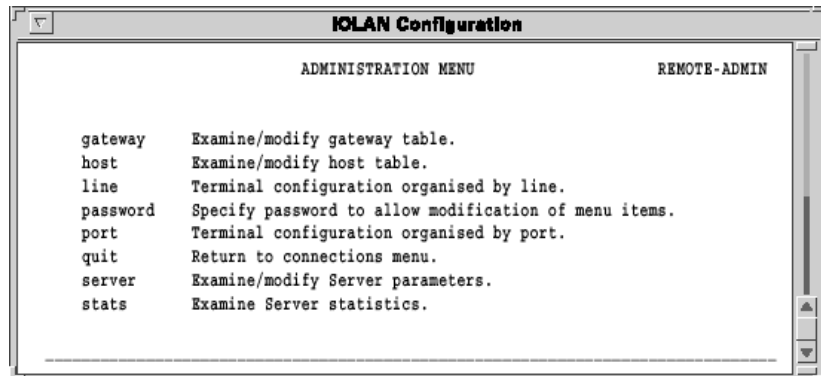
IOLAN Configuration

ADMINISTRATION MENU REMOTE-ADMIN

| | |
|---|---|
| gateway | Examine/modify gateway table. |
| host | Examine/modify host table. |
| line | Terminal configuration organised by line. |
| password | Specify password to allow modification of menu items. |
| port | Terminal configuration organised by port. |
| quit | Return to connections menu. |
| server | Examine/modify Server parameters. |
| stats | Examine Server statistics. |